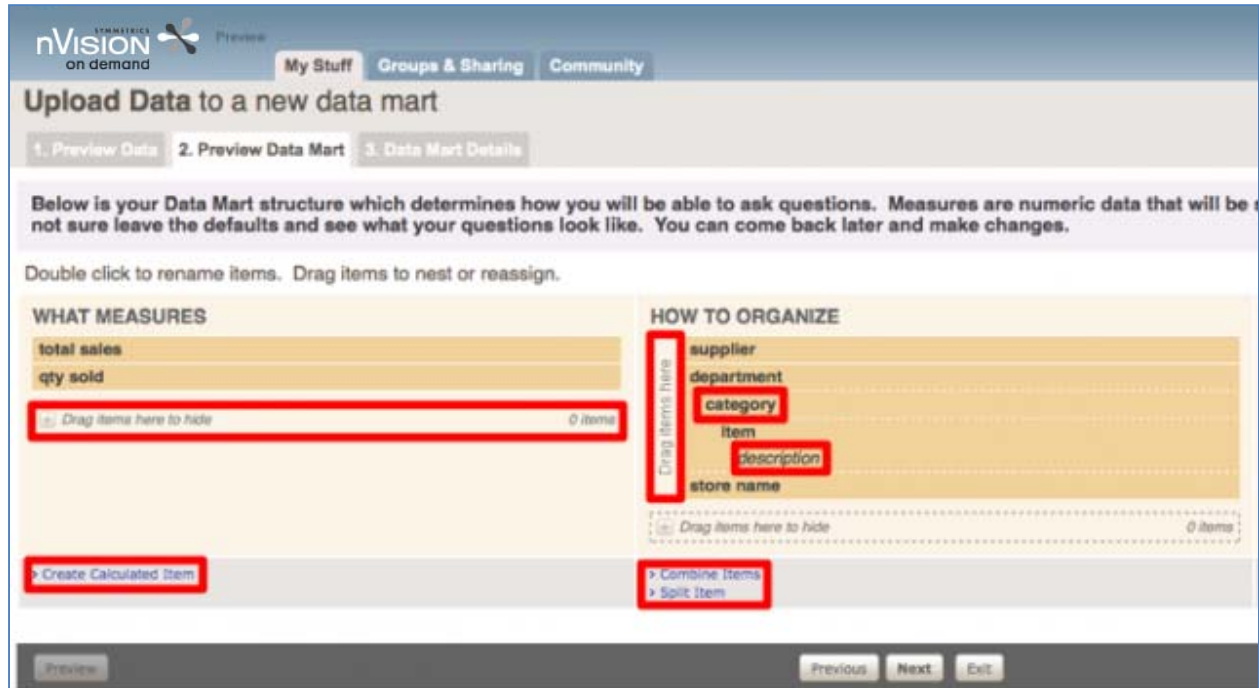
SYMMETRICS nVISION on demand Preview

My Stuff Groups & Sharing Community

Upload Data to a new data mart

1. Preview Data 2. Preview Data Mart 3. Data Mart Details

Below is your Data Mart structure which determines how you will be able to ask questions. Measures are numeric data that will be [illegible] not sure leave the defaults and see what your questions look like. You can come back later and make changes.

Double click to rename items. Drag items to nest or reassign.

WHAT MEASURES

total sales

qty sold

Drag items here to hide 0 items

HOW TO ORGANIZE

Drag items here

supplier

department

category

item

description

store name

Drag items here to hide 0 items

› Create Calculated Item

› Combine Items

› Split Item

Preview

Previous Next Exit